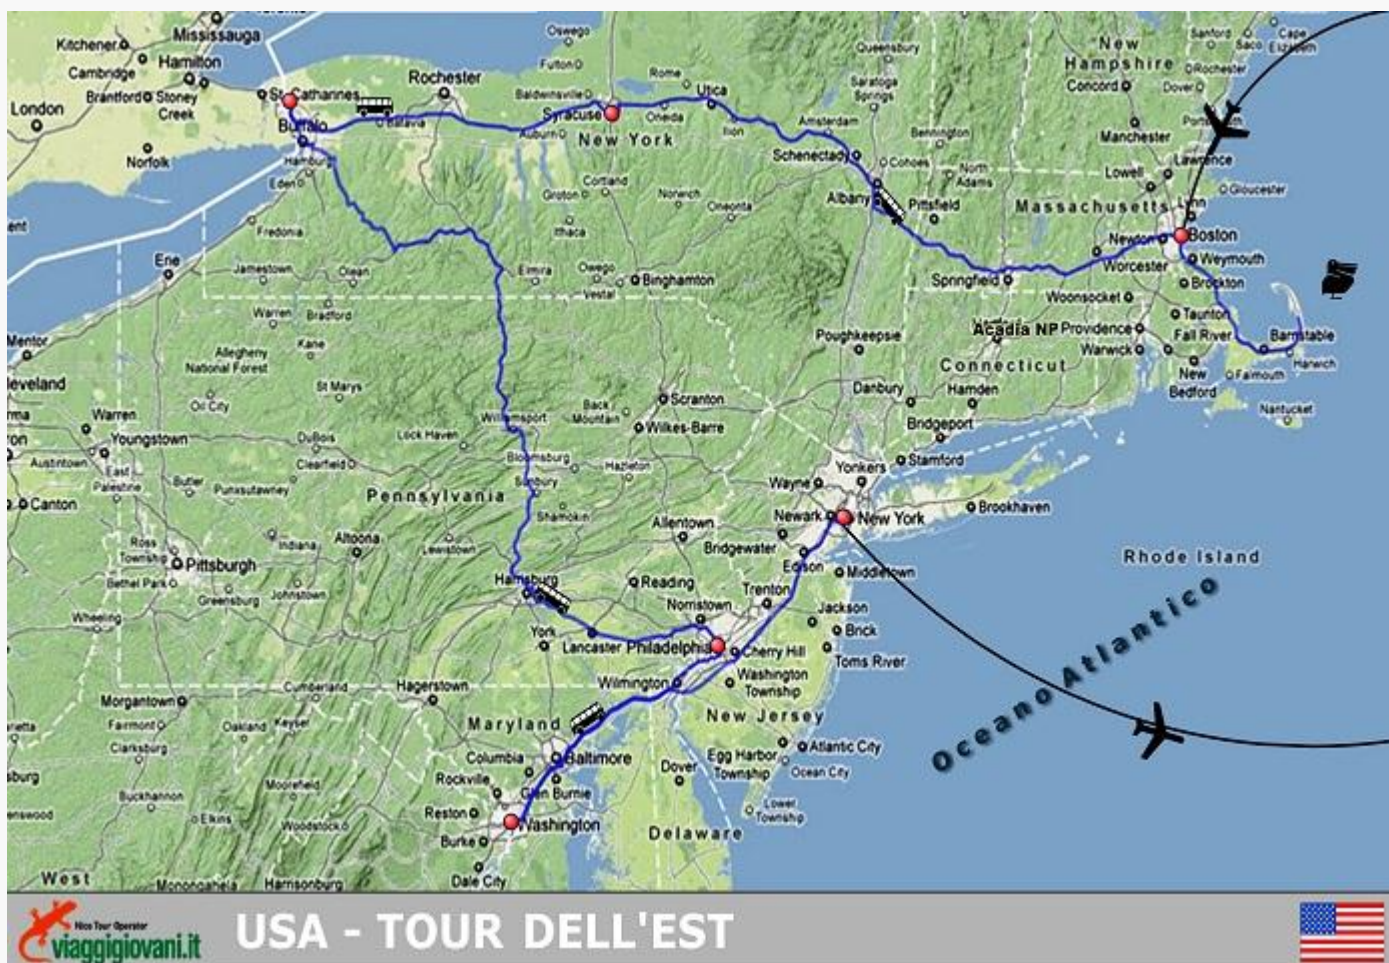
Mississauga
Kitchener
Hamilton
Cambridge
Brantford
Stoney Creek
London
Norfolk
St Catharines
Buffalo
Batavia
Hamburg
Eden
Rochester
Oswego
Fulton
Baldwinsville
Syracuse
Auburn
Rome
Utica
Oneida
Ilion
New York
Queensbury
Saratoga Springs
Amsterdam
Schenectady
Cohoes
Albany
Pittsfield
Bennington
North Adams
New Hampshire
Concord
Manchester
Sanford
Saco
Rochester
Dover
Portsmouth
Cape Elizabeth
Lawrence
Lowell
Gloucester
Lynn
Massachusetts
Newton
Boston
Worcester
Weymouth
Brockton
Springfield
Woonsocket
Acadia NP
Providence
Warwick
Taunton
Fall River
New Bedford
Falmouth
Barnstable
Harwich
Nantucket
Connecticut
Hamden
Bridgeport
Stamford
Danbury
Poughkeepsie
Cortland
Groton
Ithaca
Norwich
Oneonta
Elmira
Owego
Vestal
Binghamton
Fredonia
Erie
Jamestown
Olean
Warren
Bradford
Kane
Allegheny National Forest
Mentor
Cleveland
Warren
Oil City
St Marys
Youngstown
Austintown
East Palestine
DuBois
Lock Haven
Clearfield
Butler
Punxsutawney
Williamsport
Back Mountain
Scranton
Wilkes-Barre
Bloomsburg
Sunbury
Shamokin
Hazleton
Pennsylvania
Canton
Ross Township
Pittsburgh
Bethel Park
Greensburg
Johnstown
Indiana
Altoona
Lewistown
Allentown
Bridgewater
Wayne
Yonkers
Newark
New York
Brookhaven
Edison
Middletown
Harrisburg
Reading
Norristown
Trenton
Jackson
Brick
Toms River
York
Lancaster
Philadelphia
Cherry Hill
Washington Township
Wilmington
Wheeling
Morgantown
Fairmont
Clarksburg
Oakland
Keyser
Cumberland
Hagerstown
Maryland
Columbia
Baltimore
Glen Burnie
Rockville
Reston
Washington
Burke
Dale City
Dover
Egg Harbor Township
Atlantic City
Ocean City
Lower Township
New Jersey
Delaware
Buckhannon
Elkins
Moorefield
Woodstock
Harrisonburg
Monongahela
West
Rhode Island
Oceano Atlantico
Nuovo Tour Operator
viaggigiovani.it
USA - TOUR DELL'EST